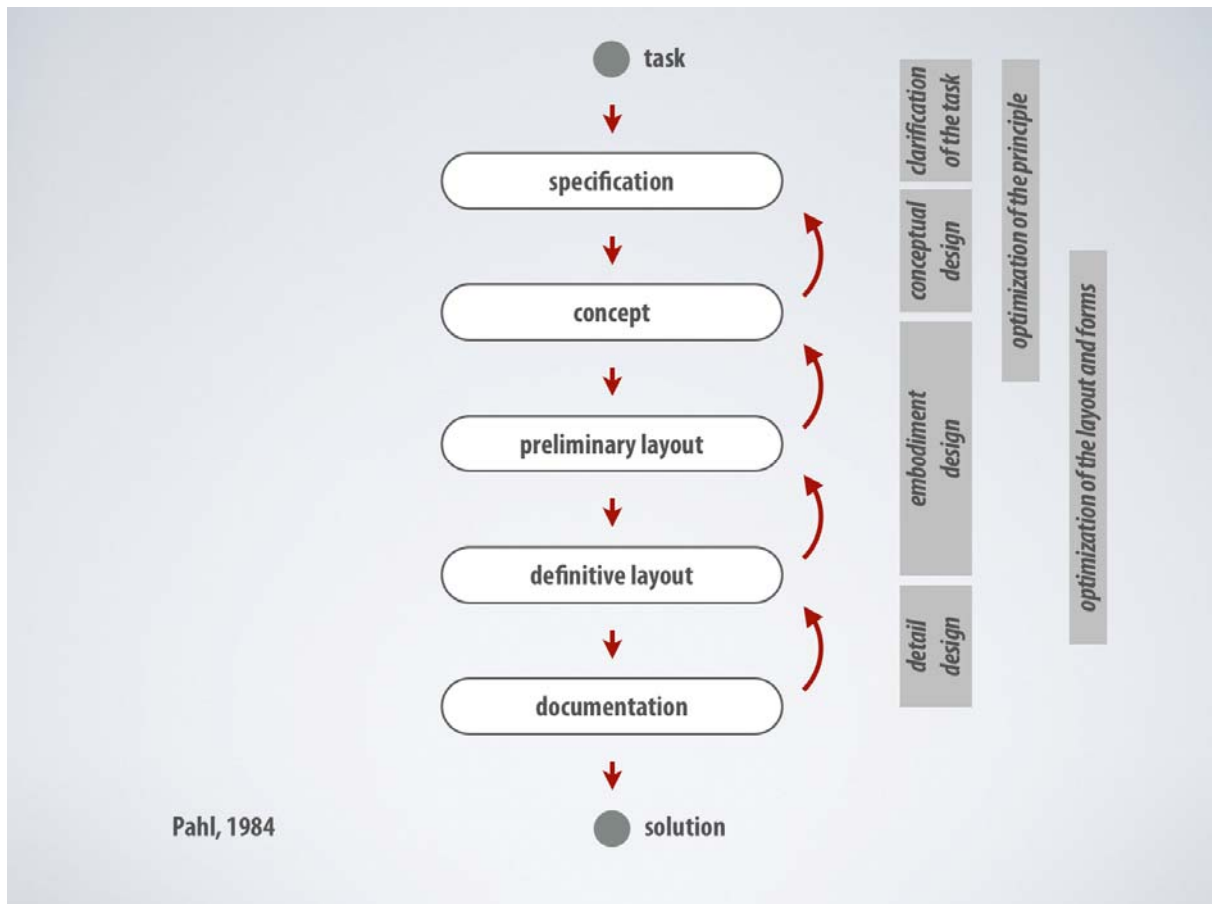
task

specification

concept

preliminary layout

definitive layout

documentation

solution

clarification of the task

conceptual design

embodiment design

detail design

optimization of the principle

optimization of the layout and forms

Pahl, 1984